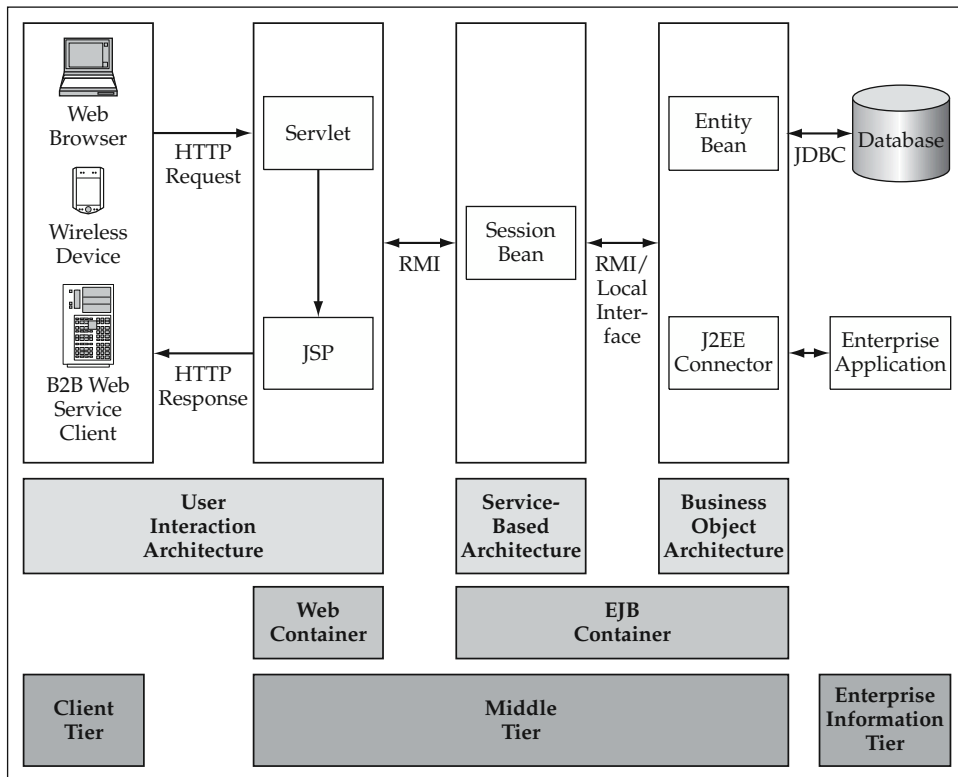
Web Browser

Wireless Device

B2B Web Service Client

HTTP Request

HTTP Response

Servlet

JSP

RMI

Session Bean

RMI/ Local Interface

Entity Bean

J2EE Connector

JDBC

Database

Enterprise Application

User Interaction Architecture

Service-Based Architecture

Business Object Architecture

Web Container

EJB Container

Client Tier

Middle Tier

Enterprise Information Tier